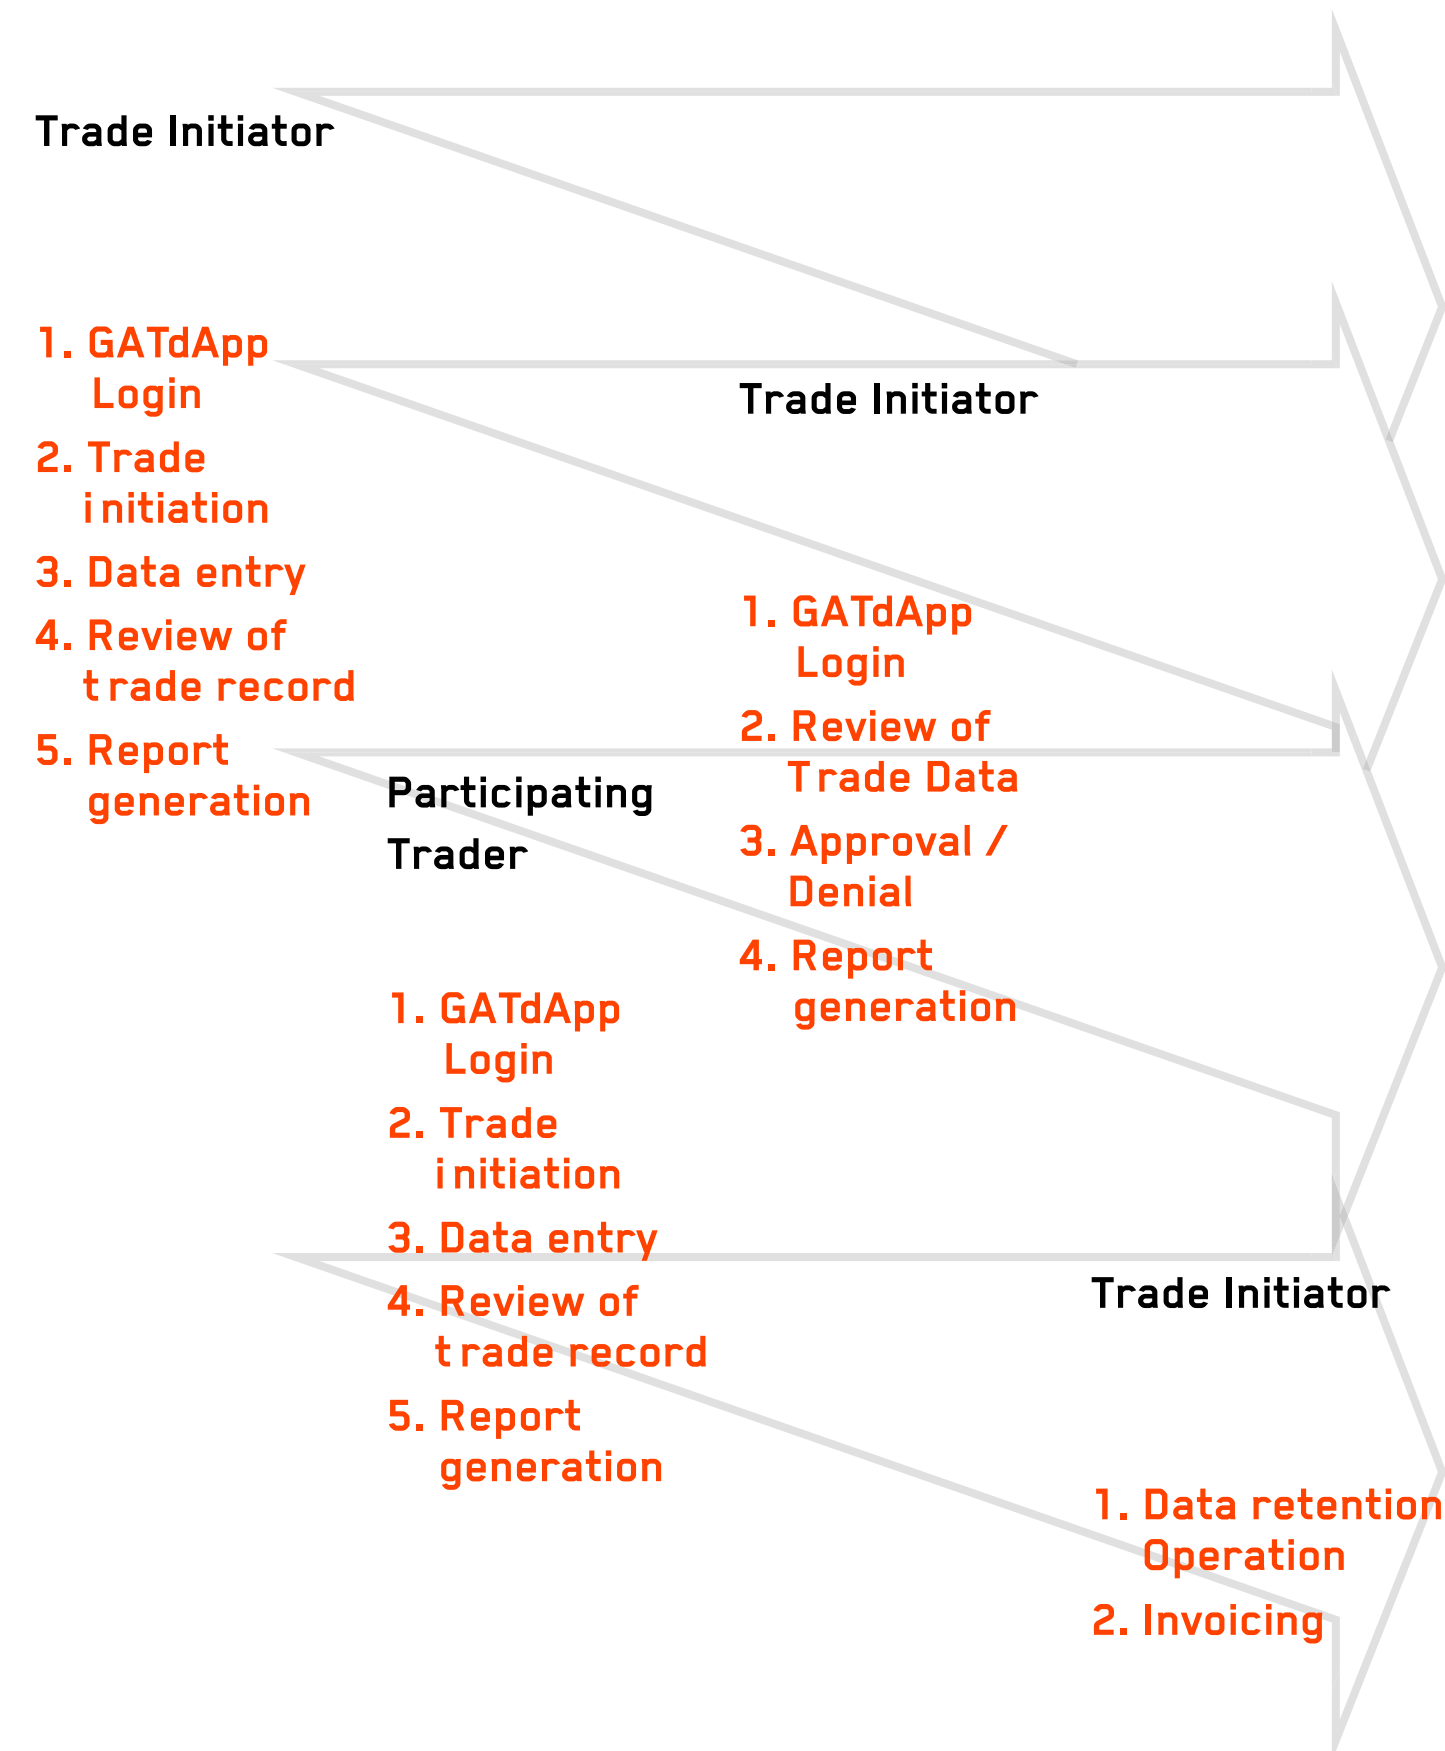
Trade Initiator

1. GATdApp Login
2. Trade initiation
3. Data entry
4. Review of trade record
5. Report generation

Trade Initiator

1. GATdApp Login
2. Review of Trade Data
3. Approval / Denial
4. Report generation

Participating Trader

1. GATdApp Login
2. Trade initiation
3. Data entry
4. Review of trade record
5. Report generation

Trade Initiator

1. Data retention Operation
2. Invoicing